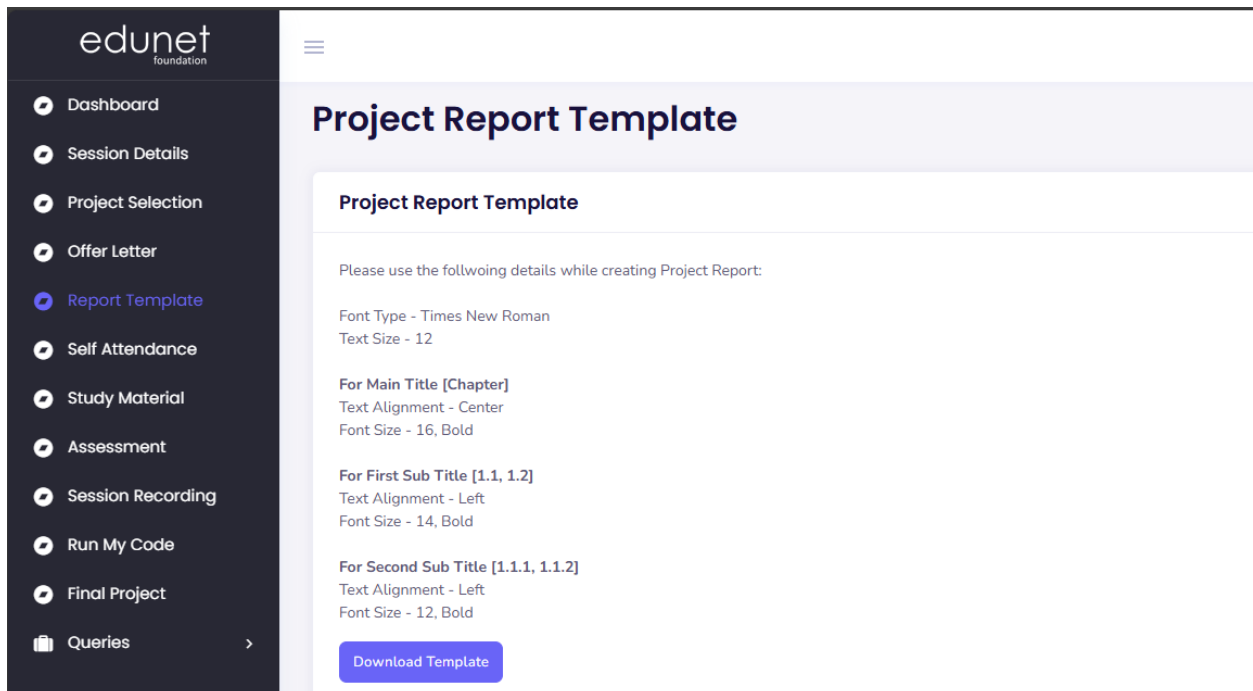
edunet
foundation

Dashboard
Session Details
Project Selection
Offer Letter
Report Template
Self Attendance
Study Material
Assessment
Session Recording
Run My Code
Final Project
Queries

Project Report Template

Project Report Template

Please use the follwoing details while creating Project Report:

Font Type - Times New Roman
Text Size - 12

For Main Title [Chapter]
Text Alignment - Center
Font Size - 16, Bold

For First Sub Title [1.1, 1.2]
Text Alignment - Left
Font Size - 14, Bold

For Second Sub Title [1.1.1, 1.1.2]
Text Alignment - Left
Font Size - 12, Bold

Download Template